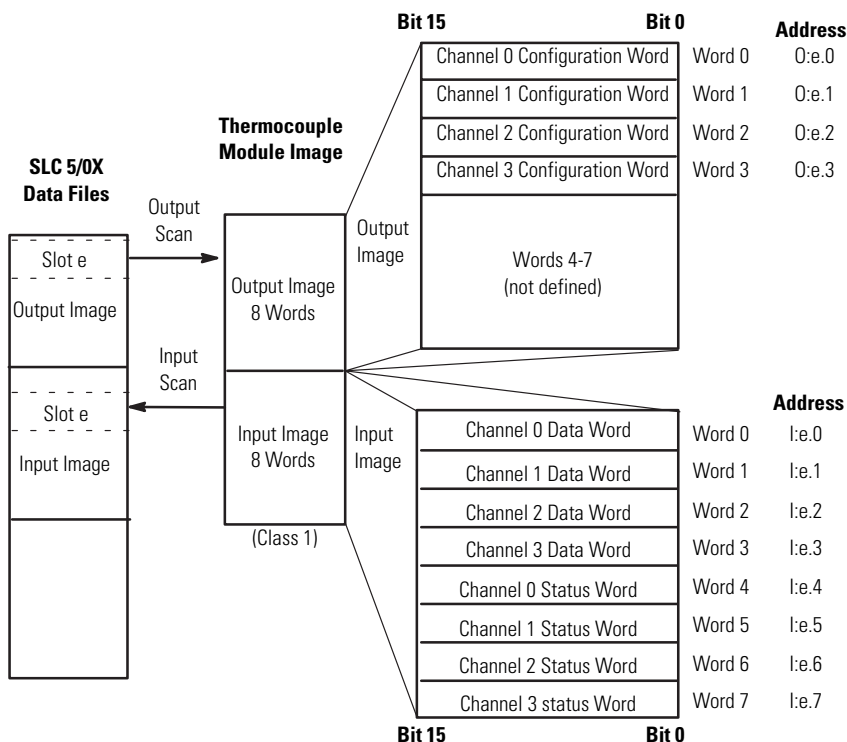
SLC 5/0X
Data Files

Slot e
Output Image

Slot e
Input Image

Output Scan

Input Scan

Thermocouple Module Image

Output Image 8 Words

Input Image 8 Words

(Class 1)

Output Image

Input Image

Bit 15 Bit 0

Address

| | | |
|---|---|---|
| Channel 0 Configuration Word | Word 0 | O:e.0 |
| Channel 1 Configuration Word | Word 1 | O:e.1 |
| Channel 2 Configuration Word | Word 2 | O:e.2 |
| Channel 3 Configuration Word | Word 3 | O:e.3 |
| Words 4-7 (not defined) | | |

Address

| | | |
|---|---|---|
| Channel 0 Data Word | Word 0 | I:e.0 |
| Channel 1 Data Word | Word 1 | I:e.1 |
| Channel 2 Data Word | Word 2 | I:e.2 |
| Channel 3 Data Word | Word 3 | I:e.3 |
| Channel 0 Status Word | Word 4 | I:e.4 |
| Channel 1 Status Word | Word 5 | I:e.5 |
| Channel 2 Status Word | Word 6 | I:e.6 |
| Channel 3 status Word | Word 7 | I:e.7 |

Bit 15 Bit 0